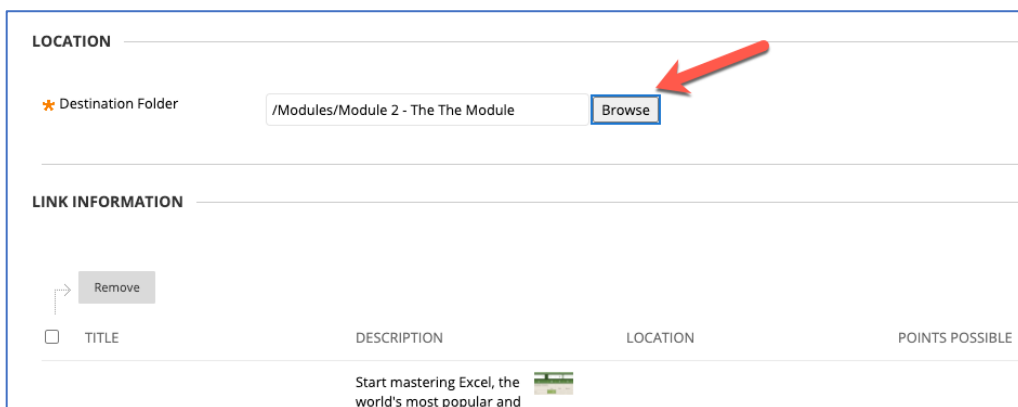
LOCATION

* Destination Folder /Modules/Module 2 - The The Module Browse

LINK INFORMATION

Remove

| | TITLE | DESCRIPTION | LOCATION | POINTS POSSIBLE |
|---|---|---|---|---|
| | | Start mastering Excel, the world's most popular and | | |